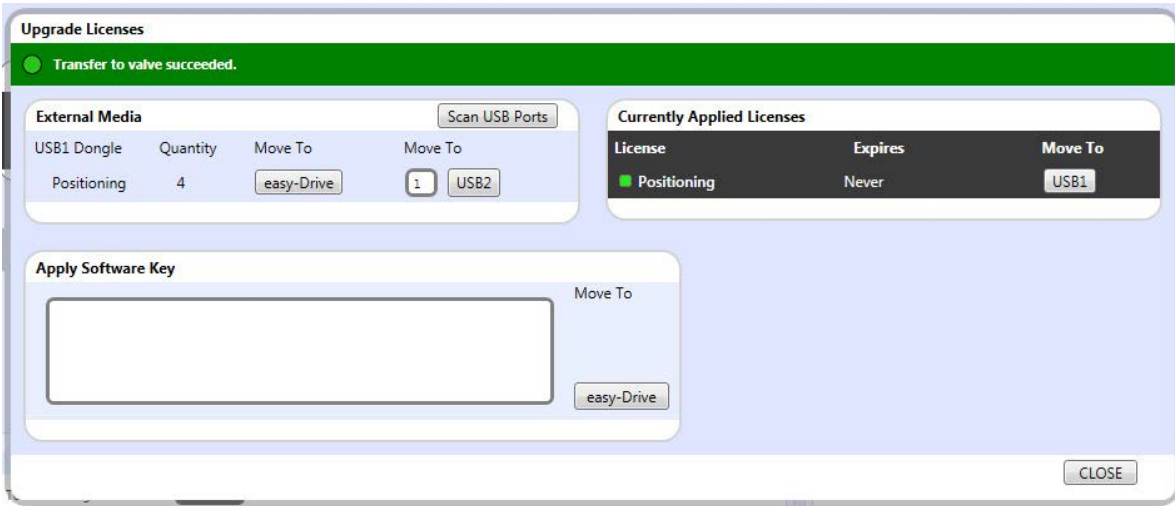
Upgrade Licenses

Transfer to valve succeeded.

External Media

Scan USB Ports

| USB1 Dongle | Quantity | Move To | Move To |
|---|---|---|---|
| Positioning | 4 | easy-Drive | 1 USB2 |

Currently Applied Licenses

| License | Expires | Move To |
|---|---|---|
| Positioning | Never | USB1 |

Apply Software Key

Move To

easy-Drive

CLOSE